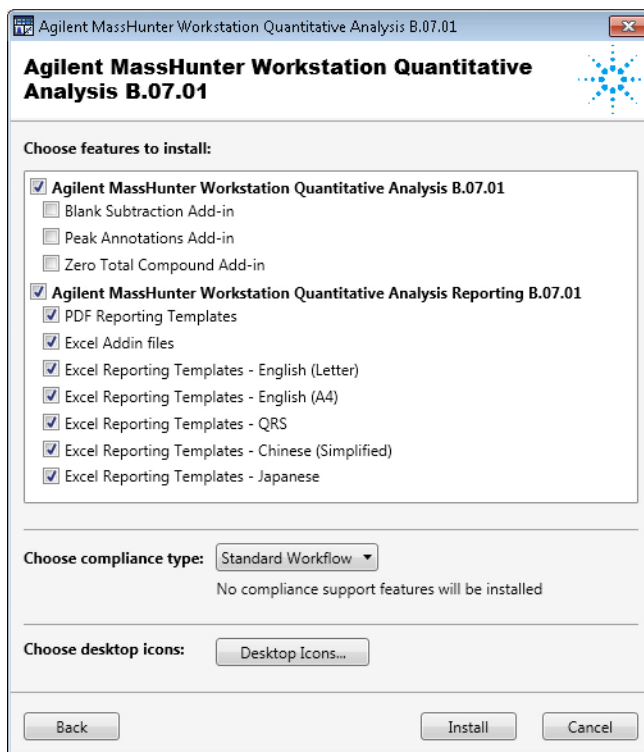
Agilent MassHunter Workstation Quantitative Analysis B.07.01

Agilent MassHunter Workstation Quantitative Analysis B.07.01

Choose features to install:

Agilent MassHunter Workstation Quantitative Analysis B.07.01
Blank Subtraction Add-in
Peak Annotations Add-in
Zero Total Compound Add-in
Agilent MassHunter Workstation Quantitative Analysis Reporting B.07.01
PDF Reporting Templates
Excel Addin files
Excel Reporting Templates - English (Letter)
Excel Reporting Templates - English (A4)
Excel Reporting Templates - QRS
Excel Reporting Templates - Chinese (Simplified)
Excel Reporting Templates - Japanese

Choose compliance type: Standard Workflow
No compliance support features will be installed

Choose desktop icons: Desktop Icons...

Back Install Cancel